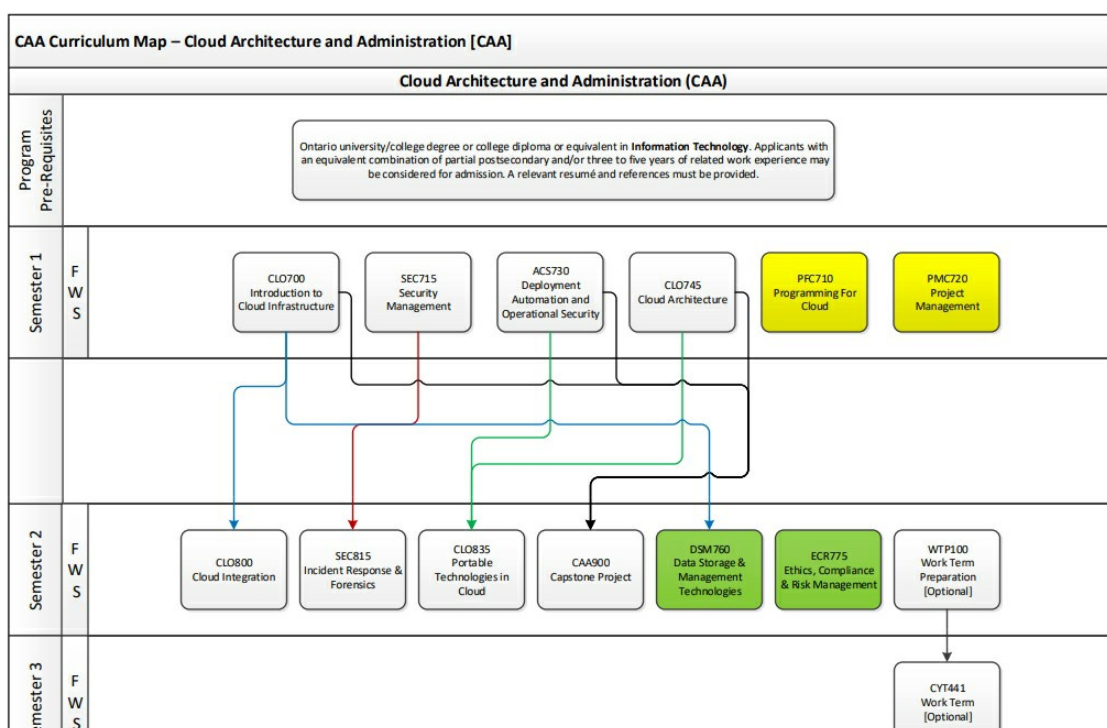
CAA Curriculum Map – Cloud Architecture and Administration [CAA]

Cloud Architecture and Administration (CAA)

Program Pre-Requisites

Ontario university/college degree or college diploma or equivalent in **Information Technology**. Applicants with an equivalent combination of partial postsecondary and/or three to five years of related work experience may be considered for admission. A relevant resumé and references must be provided.

Semester 1

F
W
S

CLO700 Introduction to Cloud Infrastructure

SEC715 Security Management

ACS730 Deployment Automation and Operational Security

CLO745 Cloud Architecture

PFC710 Programming For Cloud

PMC720 Project Management

Semester 2

F
W
S

CLO800 Cloud Integration

SEC815 Incident Response & Forensics

CLO835 Portable Technologies in Cloud

CAA900 Capstone Project

DSM760 Data Storage & Management Technologies

ECR775 Ethics, Compliance & Risk Management

WTP100 Work Term Preparation [Optional]

Semester 3

F
W
S

CYT441 Work Term [Optional]